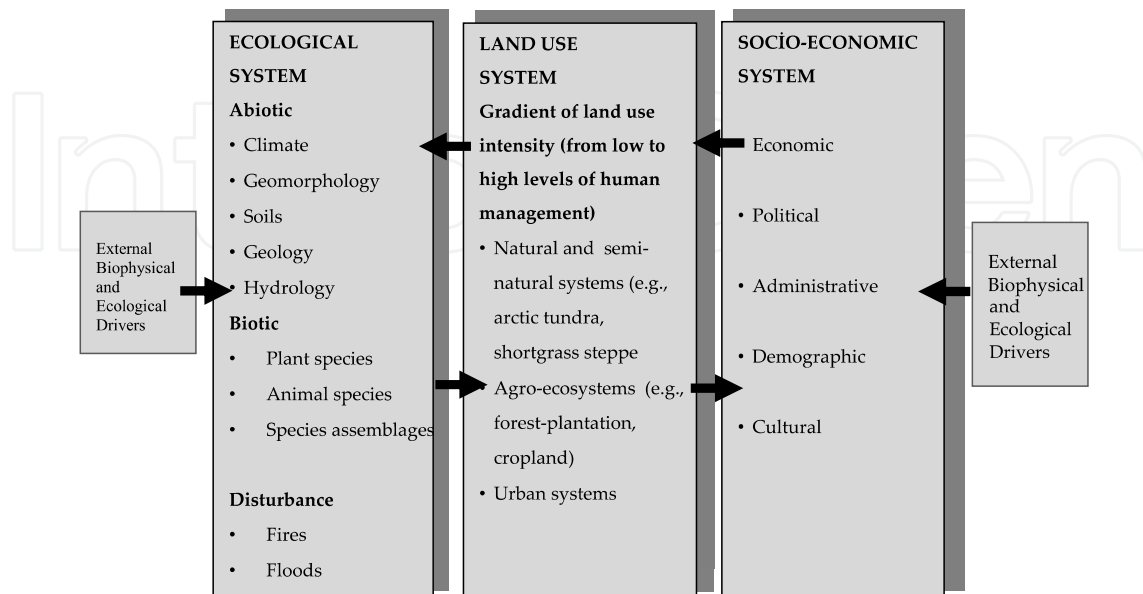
External Biophysical and Ecological Drivers

ECOLOGICAL SYSTEM

Abiotic

• Climate

• Geomorphology

• Soils

• Geology

• Hydrology

Biotic

• Plant species

• Animal species

• Species assemblages

Disturbance

• Fires

• Floods

LAND USE SYSTEM

Gradient of land use intensity (from low to high levels of human management)

• Natural and semi-natural systems (e.g., arctic tundra, shortgrass steppe

• Agro-ecosystems (e.g., forest-plantation, cropland)

• Urban systems

SOCİO-ECONOMIC SYSTEM

Economic

• Political

• Administrative

• Demographic

• Cultural

External Biophysical and Ecological Drivers